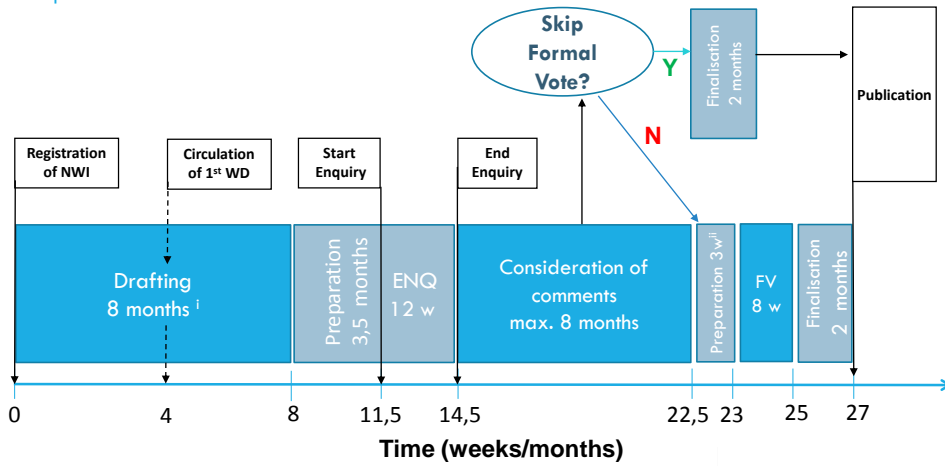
Skip Formal Vote?

Y

Finalisation 2 months

Publication

N

Registration of NWI

Circulation of 1st WD

Start Enquiry

End Enquiry

Drafting 8 months i

Preparation 3,5 months

ENQ 12 w

Consideration of comments max. 8 months

Preparation 3w ii

FV 8 w

Finalisation 2 months

0

4

8

11,5

14,5

22,5

23

25

27

Time (weeks/months)